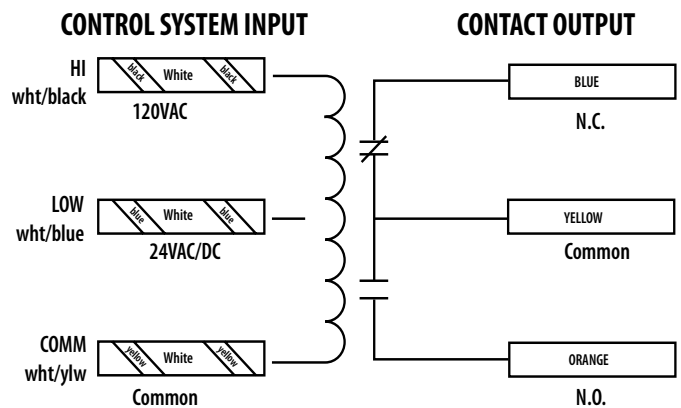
CONTROL SYSTEM INPUT

CONTACT OUTPUT

HI
wht/black

black White black

120VAC

LOW
wht/blue

blue White blue

24VAC/DC

COMM
wht/ylw

yellow White yellow

Common

BLUE

N.C.

YELLOW

Common

ORANGE

N.O.